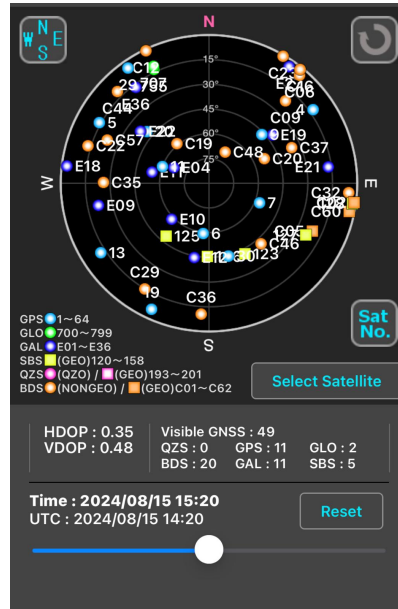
N
W
S
E
N
15°
30°
45°
60°
75°
W
E
S
C12
29 707
795
E36
C44
5
E22
E20
C57
C22
C19
E18
11
E04
C48
C35
E09
E10
125
6
13
12
C23
E26
C06
4
C09
E19
C37
C20
E21
C32
C02
C60
7
C07
C46
123
C29
19
C36
Sat No.
GPS 1～64
GLO 700～799
GAL E01～E36
SBS (GEO)120～158
QZS (QZO) / (GEO)193～201
BDS (NONGEO) / (GEO)C01～C62
Select Satellite
HDOP : 0.35
VDOP : 0.48
Visible GNSS : 49
QZS : 0
GPS : 11
GLO : 2
BDS : 20
GAL : 11
SBS : 5
Time : 2024/08/15 15:20
UTC : 2024/08/15 14:20
Reset